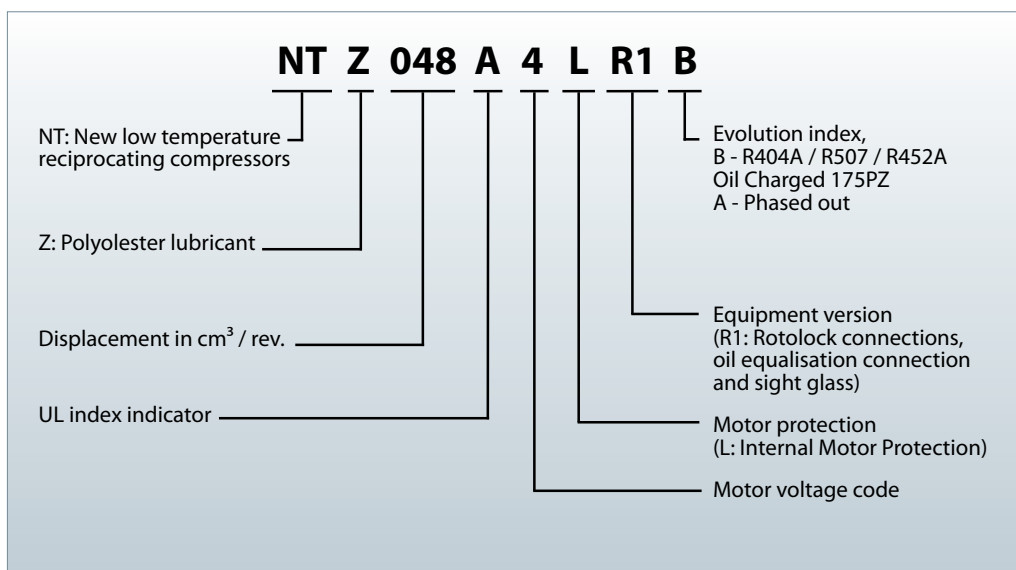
NT Z 048 A 4 L R1 B

NT: New low temperature reciprocating compressors

Z: Polyolester lubricant

Displacement in $cm^3$ / rev.

UL index indicator

Evolution index,
B - R404A / R507 / R452A
Oil Charged 175PZ
A - Phased out

Equipment version
(R1: Rotolock connections, oil equalisation connection and sight glass)

Motor protection
(L: Internal Motor Protection)

Motor voltage code